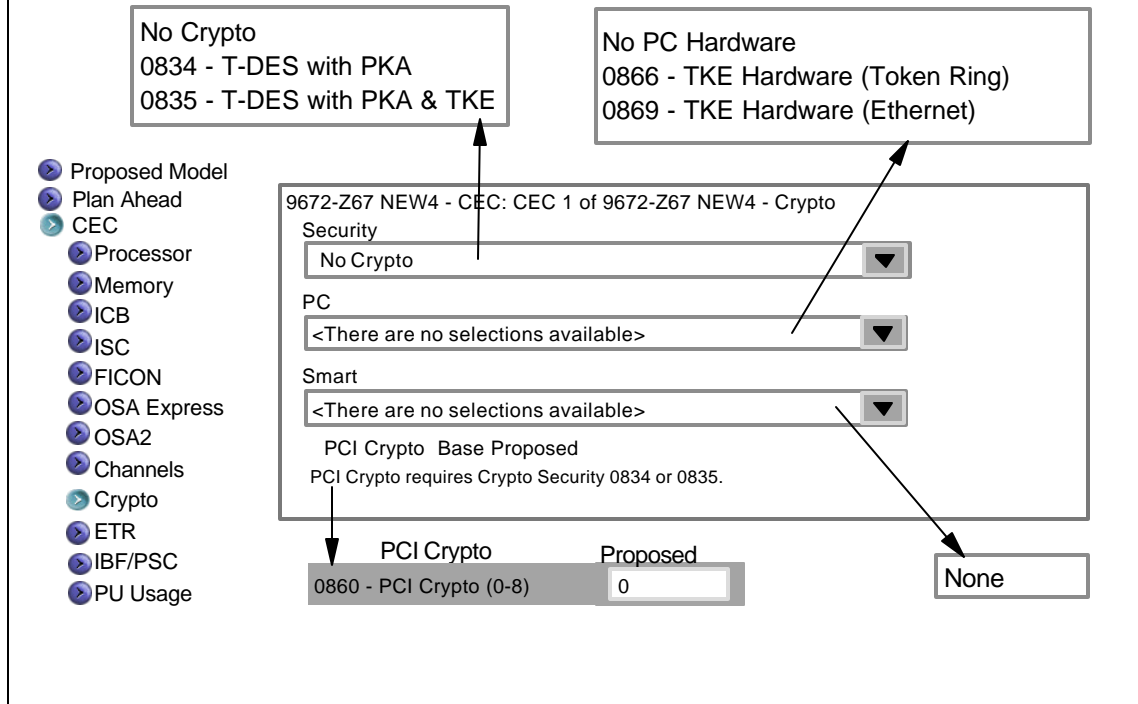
No Crypto
0834 - T-DES with PKA
0835 - T-DES with PKA & TKE

No PC Hardware
0866 - TKE Hardware (Token Ring)
0869 - TKE Hardware (Ethernet)

Proposed Model
Plan Ahead
CEC
Processor
Memory
ICB
ISC
FICON
OSA Express
OSA2
Channels
Crypto
ETR
IBF/PSC
PU Usage

9672-Z67 NEW4 - CEC: CEC 1 of 9672-Z67 NEW4 - Crypto
Security
No Crypto
PC
<There are no selections available>
Smart
<There are no selections available>
PCI Crypto Base Proposed
PCI Crypto requires Crypto Security 0834 or 0835.

| PCI Crypto | Proposed |
|---|---|
| 0860 - PCI Crypto (0-8) | 0 |

None